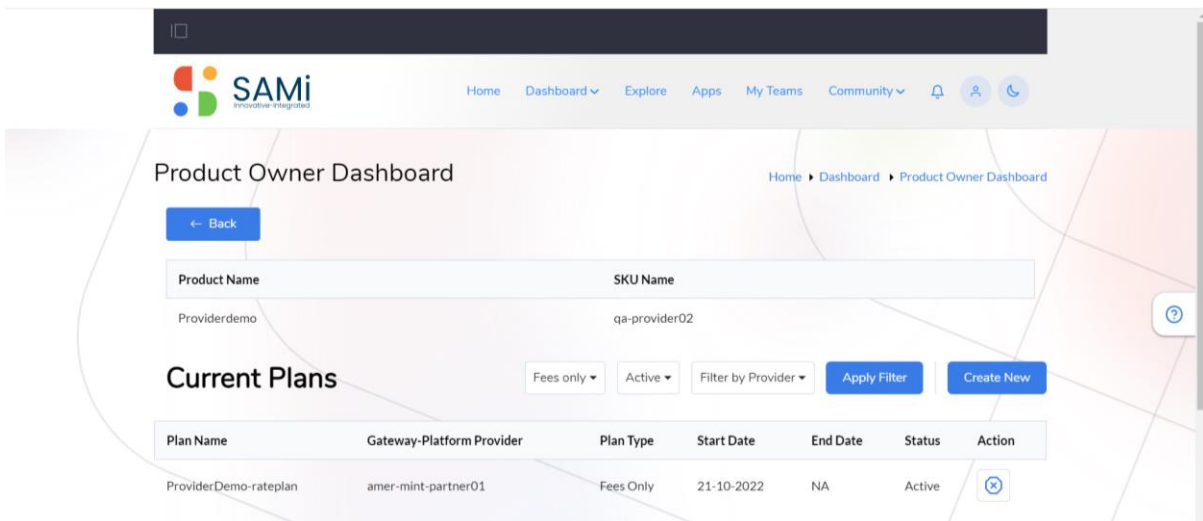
SAMi
Innovative-Integrated

Home Dashboard Explore Apps My Teams Community

Product Owner Dashboard

Home ▸ Dashboard ▸ Product Owner Dashboard

← Back

| Product Name | SKU Name |
|---|---|
| Providerdemo | qa-provider02 |

Current Plans

Fees only ▾ Active ▾ Filter by Provider ▾ Apply Filter Create New

| Plan Name | Gateway-Platform Provider | Plan Type | Start Date | End Date | Status | Action |
|---|---|---|---|---|---|---|
| ProviderDemo-rateplan | amer-mint-partner01 | Fees Only | 21-10-2022 | NA | Active | ⊗ |